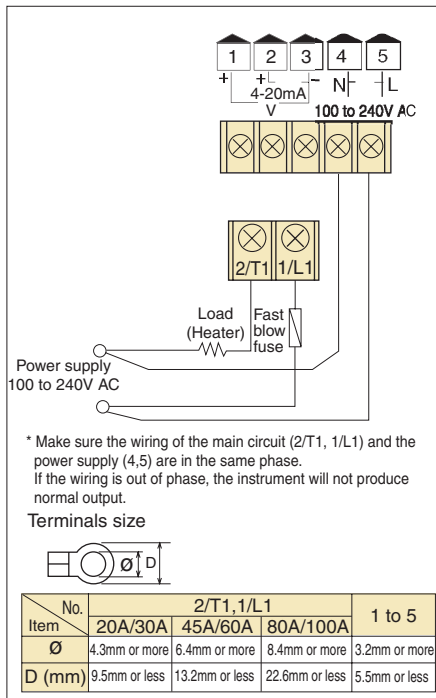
1 2 3 4 5

+ + − N L

4-20mA

V

100 to 240V AC

2/T1 1/L1

Load (Heater)

Fast blow fuse

Power supply 100 to 240V AC

* Make sure the wiring of the main circuit (2/T1, 1/L1) and the power supply (4,5) are in the same phase.
If the wiring is out of phase, the instrument will not produce normal output.

Terminals size

Ø D

| No. / Item | 2/T1,1/L1 20A/30A | 2/T1,1/L1 45A/60A | 2/T1,1/L1 80A/100A | 1 to 5 |
|---|---|---|---|---|
| Ø | 4.3mm or more | 6.4mm or more | 8.4mm or more | 3.2mm or more |
| D (mm) | 9.5mm or less | 13.2mm or less | 22.6mm or less | 5.5mm or less |